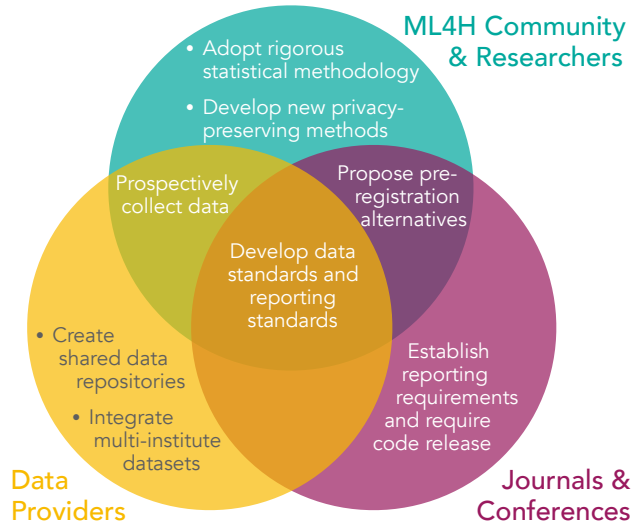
ML4H Community & Researchers

• Adopt rigorous statistical methodology

• Develop new privacy-preserving methods

Prospectively collect data

Propose pre-registration alternatives

Develop data standards and reporting standards

• Create shared data repositories

• Integrate multi-institute datasets

Establish reporting requirements and require code release

Data Providers

Journals & Conferences